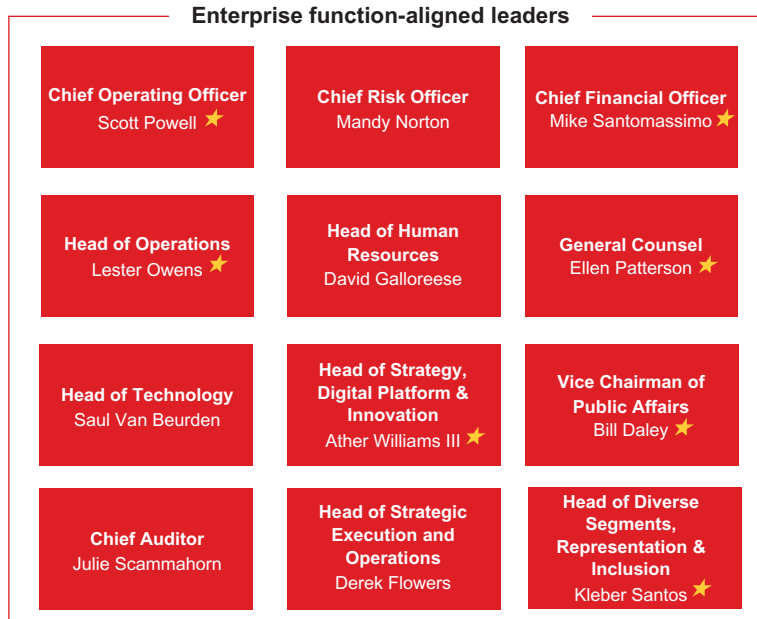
Enterprise function-aligned leaders

Chief Operating Officer
Scott Powell

Chief Risk Officer
Mandy Norton

Chief Financial Officer
Mike Santomassimo

Head of Operations
Lester Owens

Head of Human Resources
David Galloreese

General Counsel
Ellen Patterson

Head of Technology
Saul Van Beurden

Head of Strategy, Digital Platform & Innovation
Ather Williams III

Vice Chairman of Public Affairs
Bill Daley

Chief Auditor
Julie Scammahorn

Head of Strategic Execution and Operations
Derek Flowers

Head of Diverse Segments, Representation & Inclusion
Kleber Santos